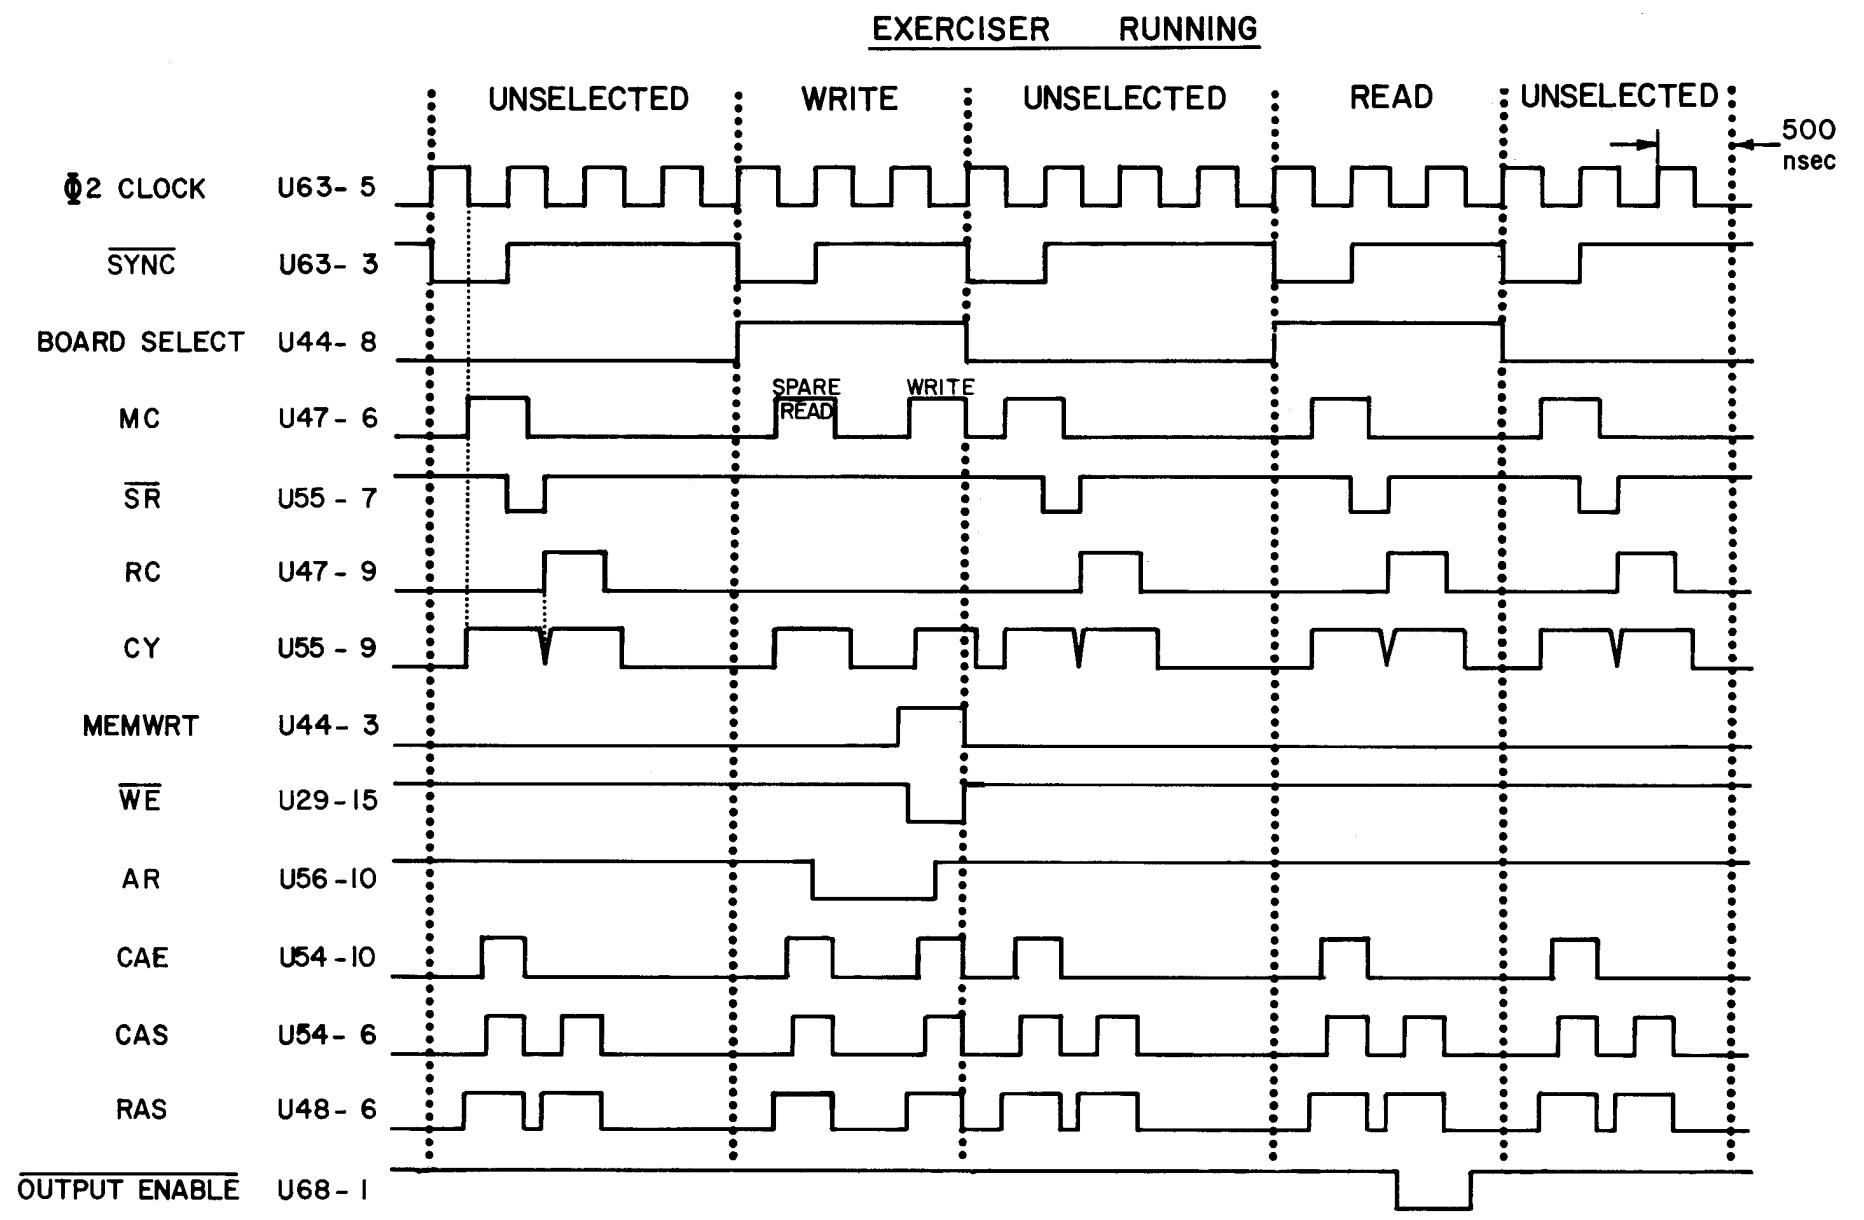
EXERCISER RUNNING

UNSELECTED WRITE UNSELECTED READ UNSELECTED

500 nsec

$\Phi$2 CLOCK U63-5

$\overline{SYNC}$ U63-3

BOARD SELECT U44-8

SPARE READ WRITE

MC U47-6

$\overline{SR}$ U55-7

RC U47-9

CY U55-9

MEMWRT U44-3

$\overline{WE}$ U29-15

AR U56-10

CAE U54-10

CAS U54-6

RAS U48-6

$\overline{OUTPUT\ ENABLE}$ U68-1